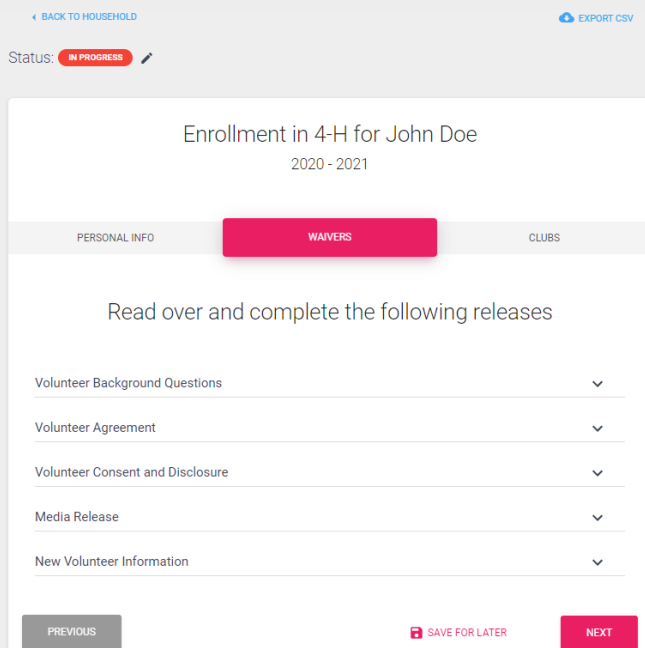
BACK TO HOUSEHOLD

EXPORT CSV

Status: IN PROGRESS

Enrollment in 4-H for John Doe

2020 - 2021

PERSONAL INFO

WAIVERS

CLUBS

Read over and complete the following releases

Volunteer Background Questions

Volunteer Agreement

Volunteer Consent and Disclosure

Media Release

New Volunteer Information

PREVIOUS

SAVE FOR LATER

NEXT